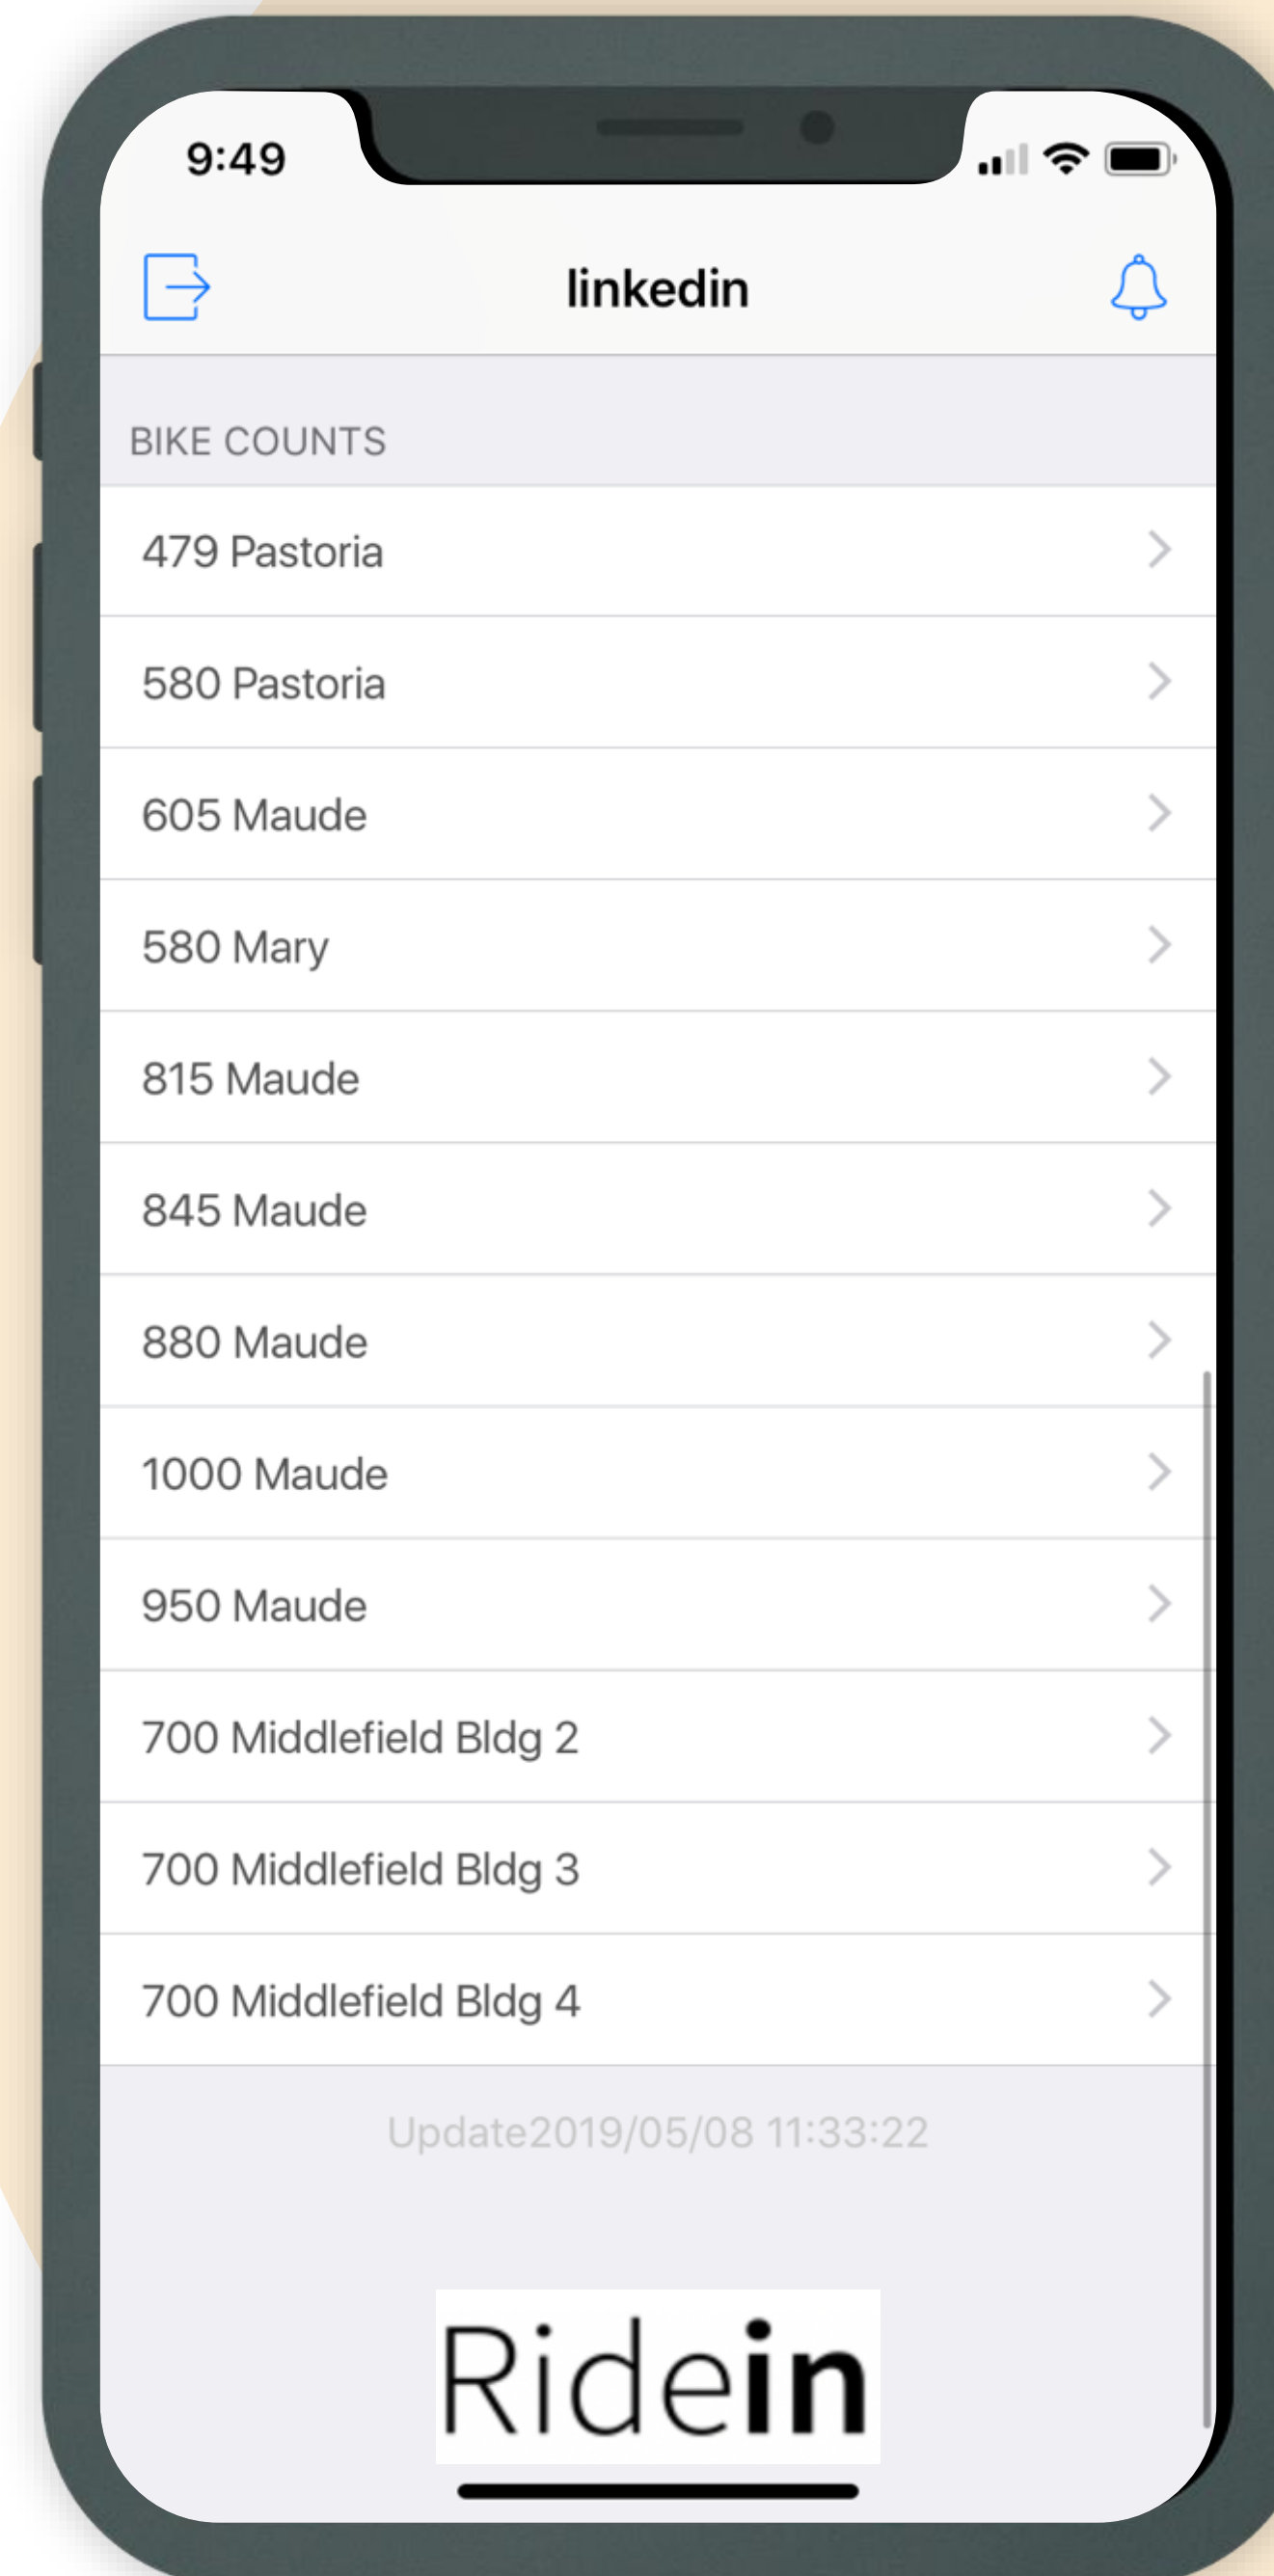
9:49

linkedin

BIKE COUNTS

479 Pastoria

580 Pastoria

605 Maude

580 Mary

815 Maude

845 Maude

880 Maude

1000 Maude

950 Maude

700 Middlefield Bldg 2

700 Middlefield Bldg 3

700 Middlefield Bldg 4

Update2019/05/08 11:33:22

Ridein